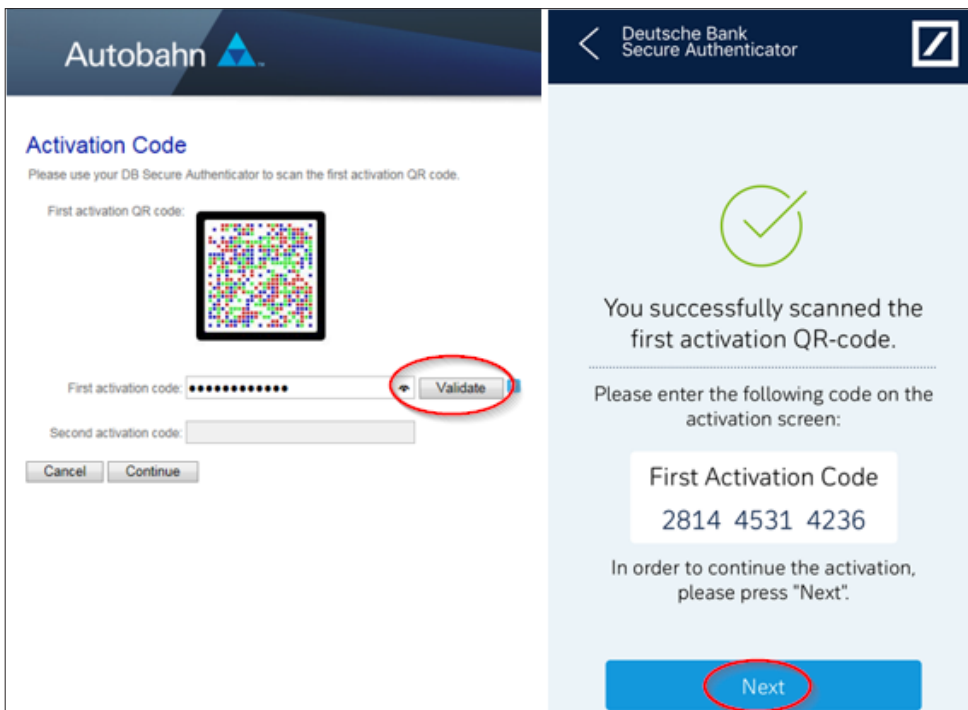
Autobahn

Activation Code

Please use your DB Secure Authenticator to scan the first activation QR code.

First activation QR code:

First activation code: ••••••••••••• Validate

Second activation code:

Cancel Continue

Deutsche Bank
Secure Authenticator

You successfully scanned the first activation QR-code.

Please enter the following code on the activation screen:

First Activation Code
2814 4531 4236

In order to continue the activation, please press "Next".

Next